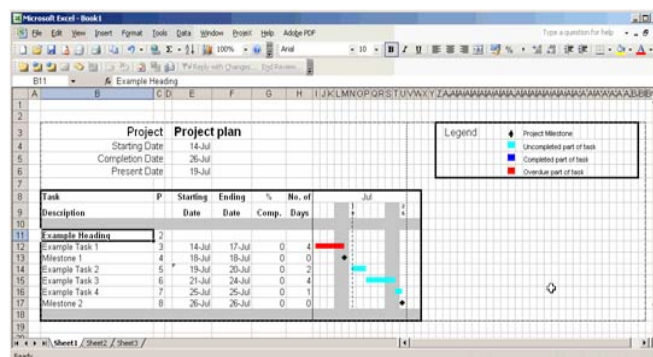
Microsoft Excel - Book1

File Edit View Insert Format Tools Data Window Project Help Adobe PDF

Type a question for help

100% Arial 10 B I U

Reply with Changes... End Review...

B11 fx Example Heading

A B C D E F G H I J K L M N O P Q R S T U V W X Y Z AA

| | Project | Project plan |
|---|---|---|
| | Starting Date | 14-Jul |
| | Completion Date | 26-Jul |
| | Present Date | 19-Jul |

Legend
Project Milestone
Uncompleted part of task
Completed part of task
Overdue part of task

| Task Description | P | Starting Date | Ending Date | % Comp. | No. of Days | Jul |
|---|---|---|---|---|---|---|
| Example Heading | 2 | | | | | |
| Example Task 1 | 3 | 14-Jul | 17-Jul | 0 | 4 | |
| Milestone 1 | 4 | 18-Jul | 18-Jul | 0 | 0 | |
| Example Task 2 | 5 | 19-Jul | 20-Jul | 0 | 2 | |
| Example Task 3 | 6 | 21-Jul | 24-Jul | 0 | 4 | |
| Example Task 4 | 7 | 25-Jul | 25-Jul | 0 | 1 | |
| Milestone 2 | 8 | 26-Jul | 26-Jul | 0 | 0 | |

Sheet1 / Sheet2 / Sheet3 /

Ready